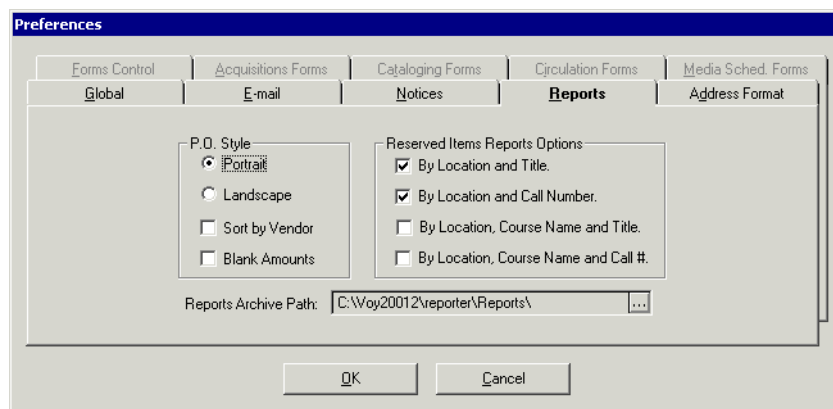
Preferences

Forms Control
Acquisitions Forms
Cataloging Forms
Circulation Forms
Media Sched. Forms
Global
E-mail
Notices
Reports
Address Format

P.O. Style
Portrait
Landscape
Sort by Vendor
Blank Amounts

Reserved Items Reports Options
By Location and Title.
By Location and Call Number.
By Location, Course Name and Title.
By Location, Course Name and Call #.

Reports Archive Path: C:\Voy20012\reporter\Reports\ ...

OK
Cancel